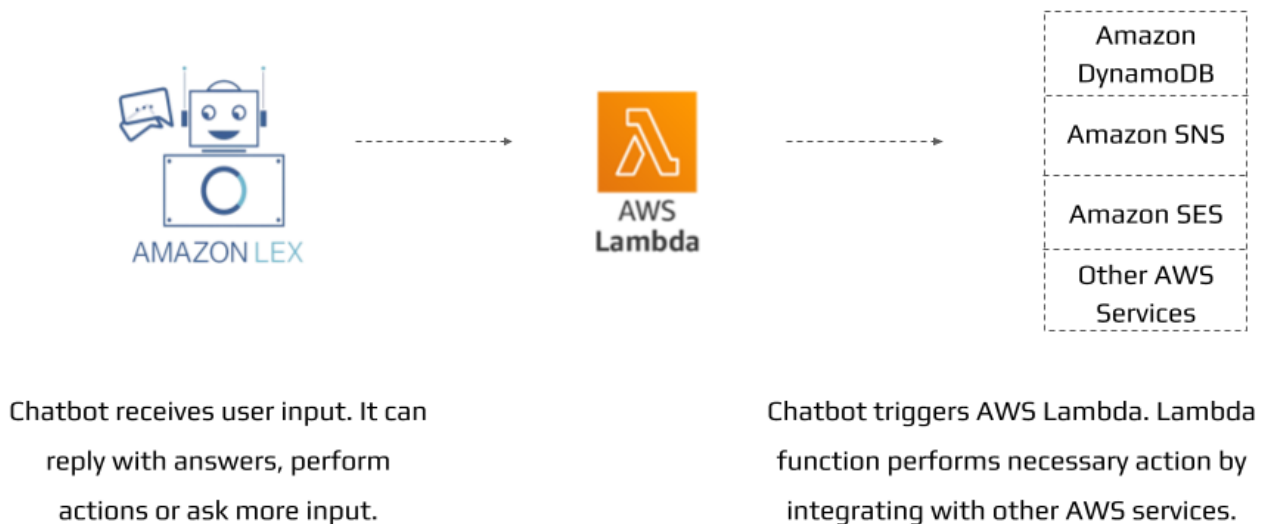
AMAZON LEX

AWS Lambda

Amazon DynamoDB

Amazon SNS

Amazon SES

Other AWS Services

Chatbot receives user input. It can reply with answers, perform actions or ask more input.

Chatbot triggers AWS Lambda. Lambda function performs necessary action by integrating with other AWS services.